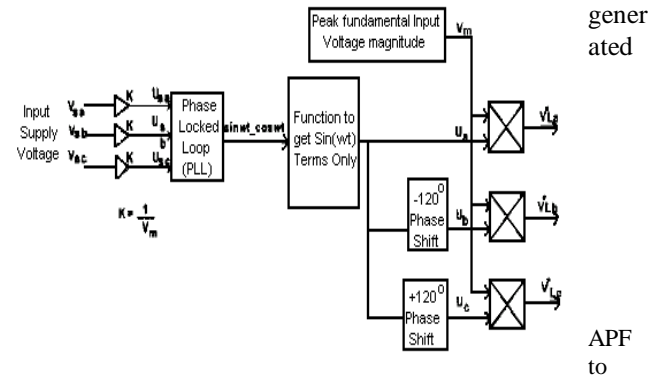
Peak fundamental Input Voltage magnitude

$v_m$

gener ated

Input Supply Voltage

$v_{sa}$

$v_{sb}$

$v_{sc}$

K

K

K

$u_{sa}$

$u_{sb}$

$u_{sc}$

Phase Locked Loop (PLL)

sinwt_coswt

Function to get Sin(wt) Terms Only

$u_a$

$K = \frac{1}{V_m}$

$-120^0$ Phase Shift

$u_b$

$+120^0$ Phase Shift

$u_c$

$v^*_{La}$

$v^*_{Lb}$

$v^*_{Lc}$

APF to